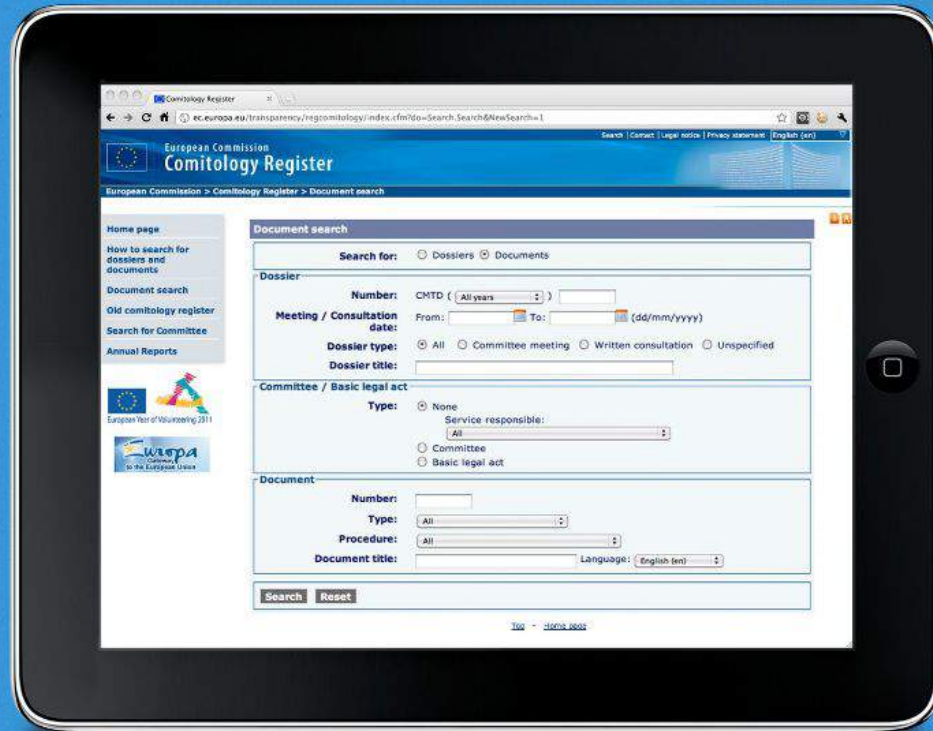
Comitology Register

ec.europa.eu/transparency/regcomitology/index.cfm?do=Search.Search&NewSearch=1

Search | Contact | Legal notice | Privacy statement | English (en)

European Commission
Comitology Register

European Commission > Comitology Register > Document search

Home page
How to search for dossiers and documents
Document search
Old comitology register
Search for Committee
Annual Reports

European Year of Volunteering 2011

Europa
Gateway to the European Union

Document search

Search for: Dossiers Documents

Dossier
Number: CMTD ( All years )
Meeting / Consultation date: From: To: (dd/mm/yyyy)
Dossier type: All Committee meeting Written consultation Unspecified
Dossier title:

Committee / Basic legal act
Type: None
Service responsible:
All
Committee
Basic legal act

Document
Number:
Type: All
Procedure: All
Document title: Language: English (en)

Search Reset

Top - Home page